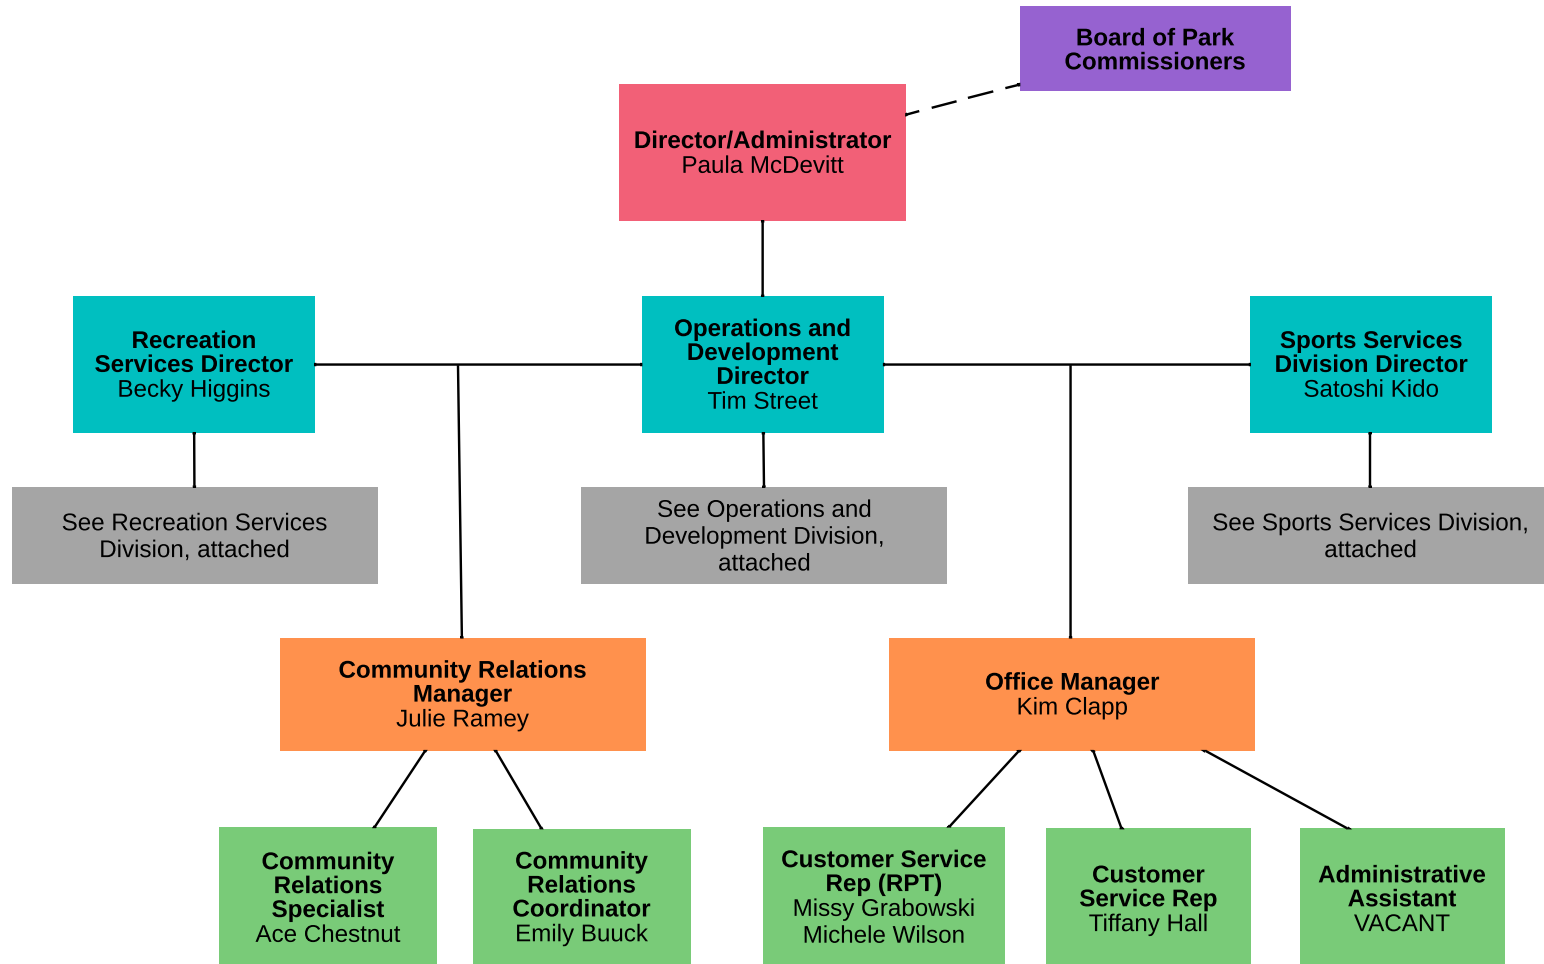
Board of Park Commissioners

Director/Administrator
Paula McDevitt

Recreation Services Director
Becky Higgins

Operations and Development Director
Tim Street

Sports Services Division Director
Satoshi Kido

See Recreation Services Division, attached

See Operations and Development Division, attached

See Sports Services Division, attached

Community Relations Manager
Julie Ramey

Office Manager
Kim Clapp

Community Relations Specialist
Ace Chestnut

Community Relations Coordinator
Emily Buuck

Customer Service Rep (RPT)
Missy Grabowski
Michele Wilson

Customer Service Rep
Tiffany Hall

Administrative Assistant
VACANT